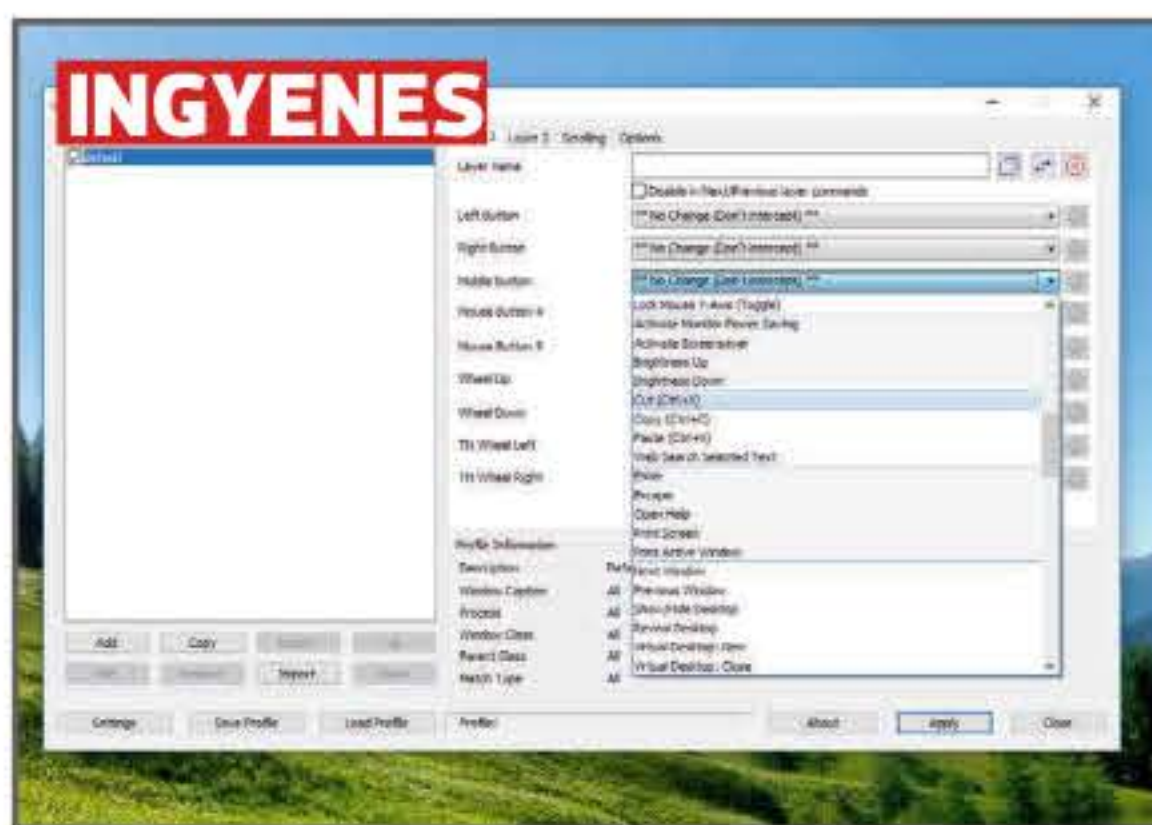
INGYENES

Layer 2 Scrolling Options

Default

Layer Name

Disable in Next/Previous layer commands

Left Button ** No Change (Don't Intercept) **

Right Button ** No Change (Don't Intercept) **

Middle Button ** No Change (Don't Intercept) **

Mouse Button 4

Mouse Button 5

Wheel Up

Wheel Down

Tilt Wheel Left

Tilt Wheel Right

Lock Mouse Y-Axis (Toggle)
Activate Monitor Power Saving
Activate Screensaver
Brightness Up
Brightness Down
Cut (Ctrl+X)
Copy (Ctrl+C)
Paste (Ctrl+V)
Web Search Selected Text
Enter
Escape
Open Help
Print Screen
Print Active Window
Next Window
Previous Window
Show/Hide Desktop
Reveal Desktop
Virtual Desktop: New
Virtual Desktop: Close

Profile Information
Description Defa
Window Caption All
Process All
Window Class All
Parent Class All
Match Type All

Add Copy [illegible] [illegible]
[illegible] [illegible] Import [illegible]

Settings Save Profile Load Profile Profile: About Apply Close